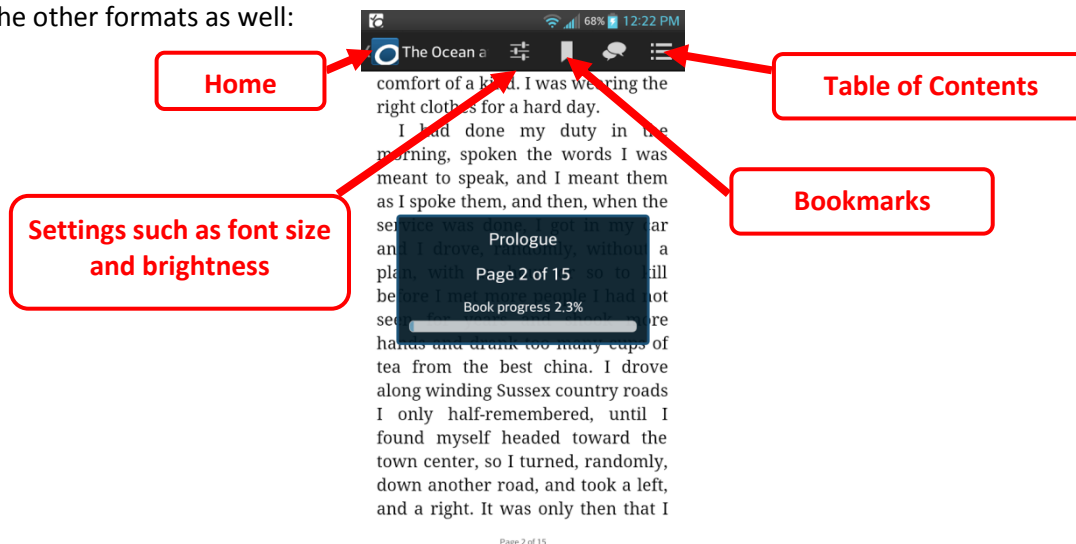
he other formats as well:

68% 12:22 PM

The Ocean a

Home

Table of Contents

comfort of a k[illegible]d. I was we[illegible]ring the right clothe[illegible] for a hard day.

I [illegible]ad done my duty in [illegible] morning, spoken the words I was meant to speak, and I meant them as I spoke them, and then, when the ser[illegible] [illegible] car an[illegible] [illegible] a pla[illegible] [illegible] kill be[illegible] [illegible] not see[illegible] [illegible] more hands and drank too many cups of tea from the best china. I drove along winding Sussex country roads I only half-remembered, until I found myself headed toward the town center, so I turned, randomly, down another road, and took a left, and a right. It was only then that I

Bookmarks

Settings such as font size and brightness

Prologue

Page 2 of 15

Book progress 2.3%

Page 2 of 15